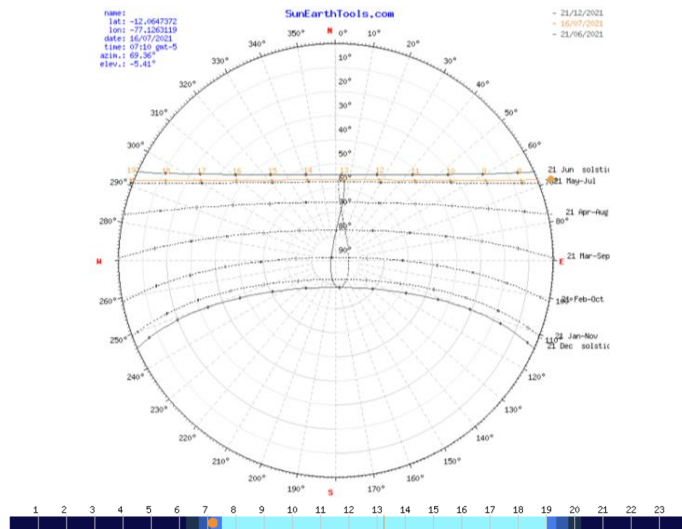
name:
lat: -12.0647372
lon: -77.1263119
date: 16/07/2021
time: 07:10 gmt-5
azim.: 69.36°
elev.: -5.41°

SunEarthTools.com

- 21/12/2021
- 16/07/2021
- 21/06/2021

N
0°
10°
20°
30°
40°
50°
60°
350°
340°
330°
320°
310°
300°
290°
280°
W
260°
250°
240°
230°
220°
210°
200°
190°
S
170°
160°
150°
140°
130°
120°
110°
100°
E
80°
70°
10°
20°
30°
40°
50°
60°
70°
80°
90°

18
17
16
15
14
13
12
11
10
9
8
7

21 Jun solstic
21 May-Jul
21 Apr-Aug
21 Mar-Sep
21 Feb-Oct
21 Jan-Nov
21 Dec solstic

1 2 3 4 5 6 7 8 9 10 11 12 13 14 15 16 17 18 19 20 21 22 23